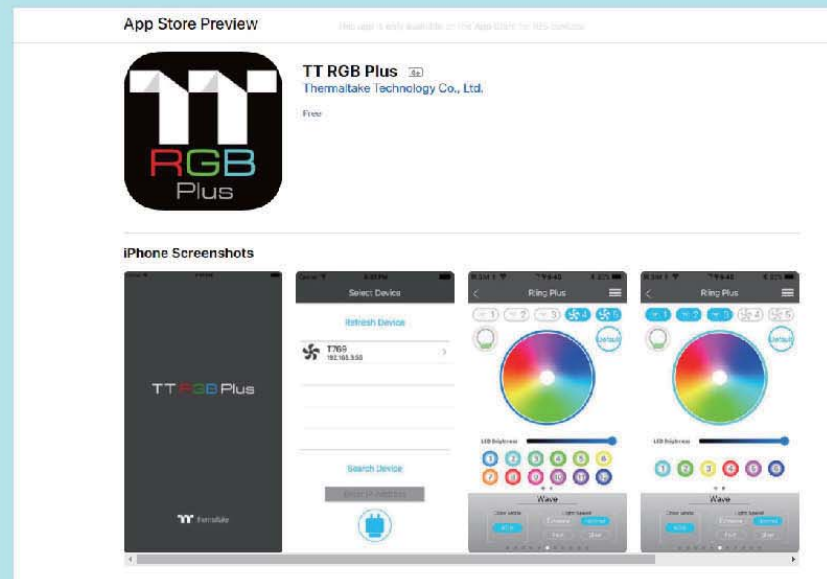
App Store Preview

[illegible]

RGB
Plus

TT RGB Plus 4+

Thermaltake Technology Co., Ltd.

Free

iPhone Screenshots

TT RGB Plus

Thermaltake

Select Device

Refresh Device

T769
192.168.3.50

Search Device

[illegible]

Ring Plus

1 2 3 4 5

Default

LED Brightness

1 2 3 4 5 6
7 8 9 10 11 12

Wave

Ring Plus

1 2 3 4 5

Default

LED Brightness

1 2 3 4 5 6

Wave